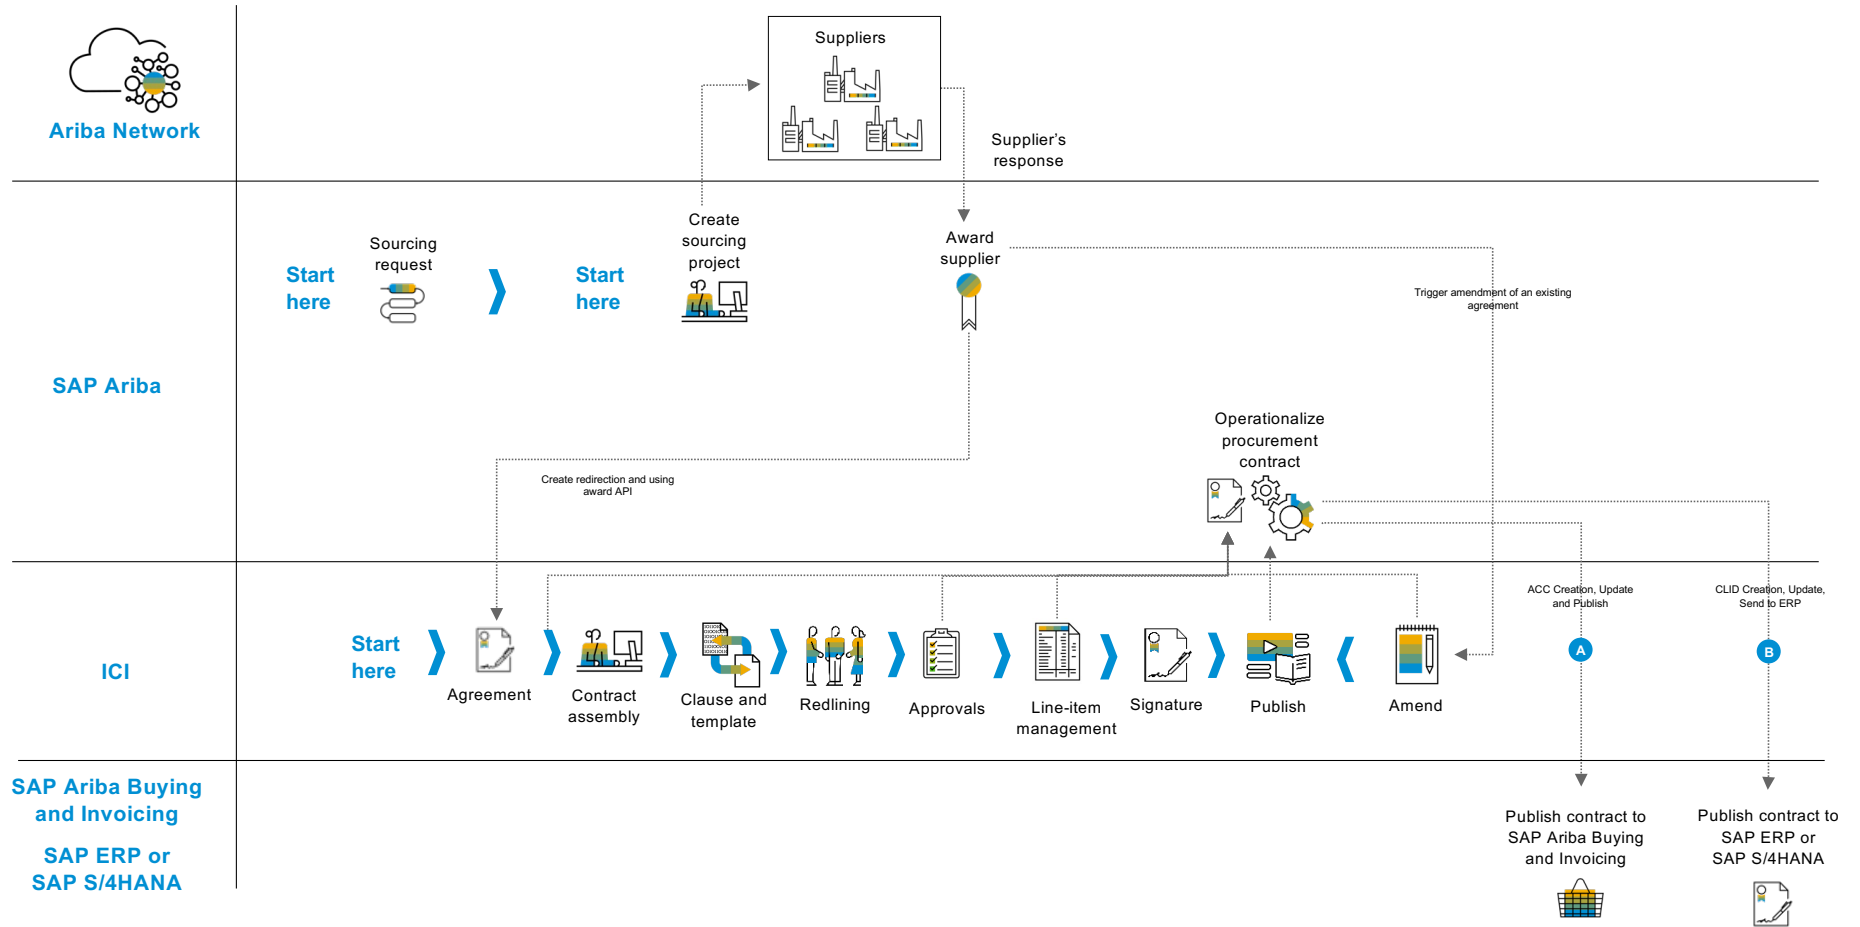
Ariba Network

Suppliers

Supplier's response

SAP Ariba

Start here

Sourcing request

Start here

Create sourcing project

Award supplier

Trigger amendment of an existing agreement

Operationalize procurement contract

Create redirection and using award API

ICI

Start here

Agreement

Contract assembly

Clause and template

Redlining

Approvals

Line-item management

Signature

Publish

Amend

ACC Creation, Update and Publish

CLID Creation, Update, Send to ERP

A

B

SAP Ariba Buying and Invoicing

SAP ERP or SAP S/4HANA

Publish contract to SAP Ariba Buying and Invoicing

Publish contract to SAP ERP or SAP S/4HANA